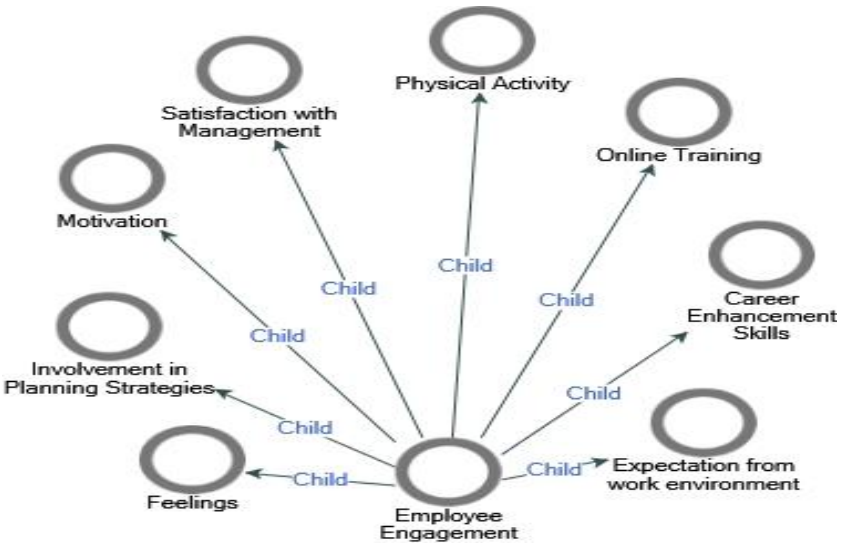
Physical Activity

Satisfaction with Management

Online Training

Motivation

Child

Child

Child

Career Enhancement Skills

Child

Involvement in Planning Strategies

Child

Child

Child

Child

Expectation from work environment

Feelings

Employee Engagement